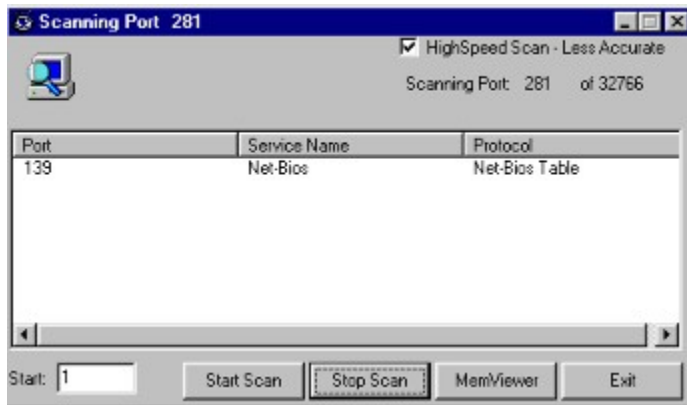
Scanning Port 281

HighSpeed Scan - Less Accurate

Scanning Port: 281 of 32766

| Port | Service Name | Protocol |
|---|---|---|
| 139 | Net-Bios | Net-Bios Table |

Start: 1

Start Scan

Stop Scan

MemViewer

Exit